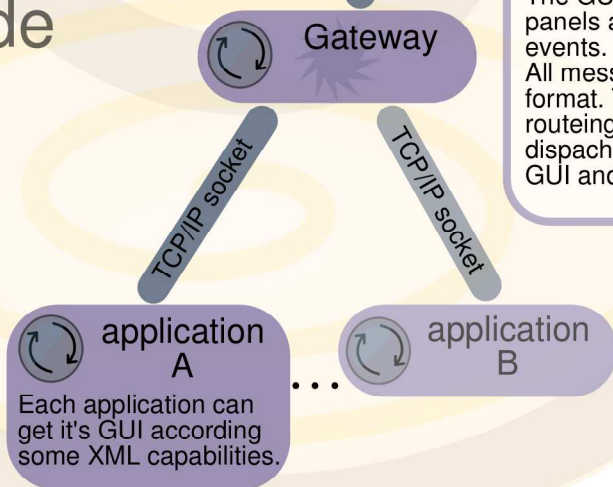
de

Gateway

The G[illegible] panels a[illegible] events. All mess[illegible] format. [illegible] routeing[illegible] dispach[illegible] GUI and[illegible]

TCP/IP socket

TCP/IP socket

application A

Each application can get it's GUI according some XML capabilities.

...

application B